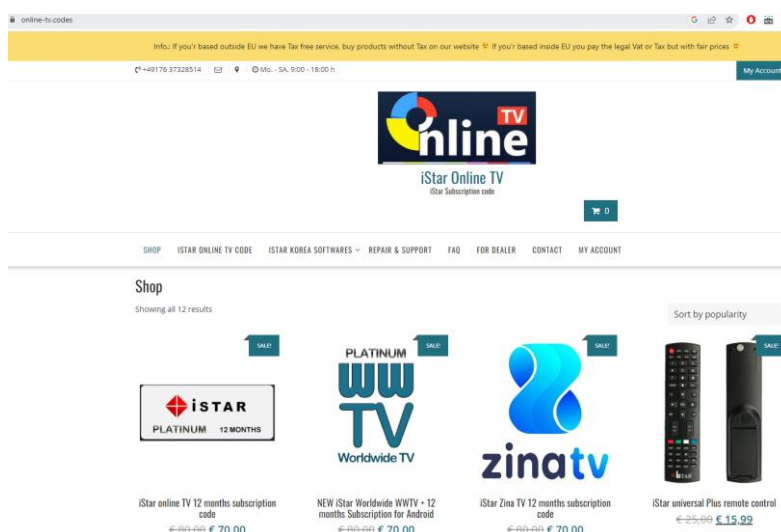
online-tv.codes

Info.: If you'r based outside EU we have Tax free service, buy products without Tax on our website If you'r based inside EU you pay the legal Vat or Tax but with fair prices

+49176 37328514 | Mo. - SA. 9:00 - 18:00 h

My Account

TV
nline

iStar Online TV
iStar Subscription code

0

SHOP  ISTAR ONLINE TV CODE  ISTAR KOREA SOFTWARES  REPAIR & SUPPORT  FAQ  FOR DEALER  CONTACT  MY ACCOUNT

Shop

Showing all 12 results

Sort by popularity

SALE!

iSTAR
PLATINUM 12 MONTHS

iStar online TV 12 months subscription code
€ 80,00 € 70,00

SALE!

PLATINUM
WW
TV
Worldwide TV

NEW iStar Worldwide WWTV + 12 months Subscription for Android
€ 80,00 € 70,00

SALE!

zinatv

iStar Zina TV 12 months subscription code
€ 80,00 € 70,00

SALE!

iStar universal Plus remote control
€ 25,00 € 15,99